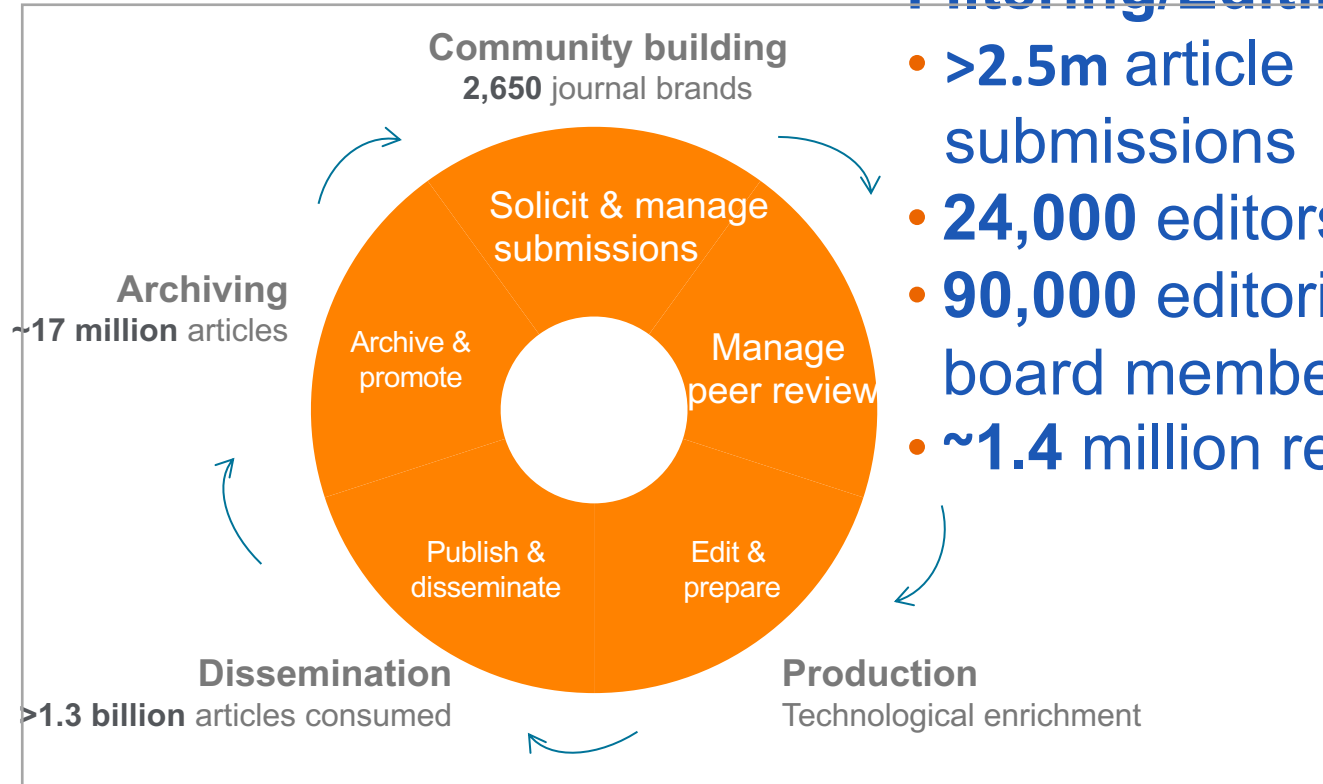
Community building
**2,650** journal brands

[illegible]

- **>2.5m** article submissions
- **24,000** editors
- **90,000** editori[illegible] board membe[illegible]
- **~1.4** million re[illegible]

Solicit & manage submissions

Manage peer review

Edit & prepare

Publish & disseminate

Archive & promote

Archiving
**~17 million** articles

Dissemination
**>1.3 billion** articles consumed

Production
Technological enrichment